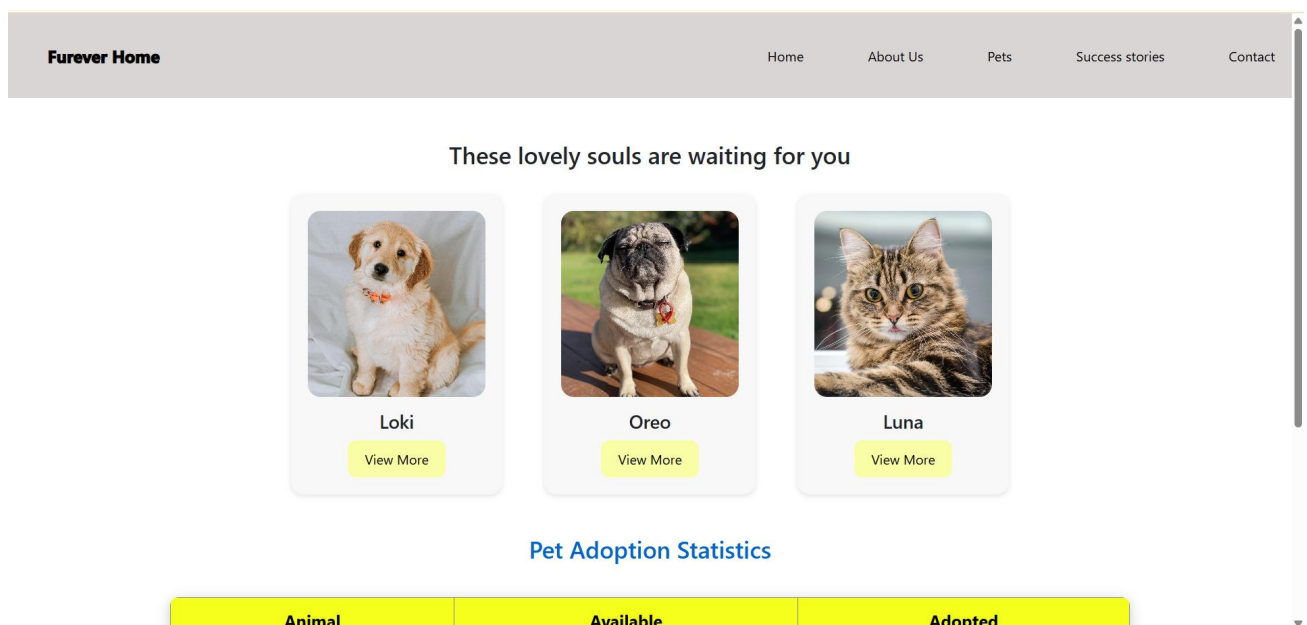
Furever Home

Home About Us Pets Success stories Contact

These lovely souls are waiting for you

Loki
View More

Oreo
View More

Luna
View More

Pet Adoption Statistics

| Animal | Available | Adopted |
|---|---|---|